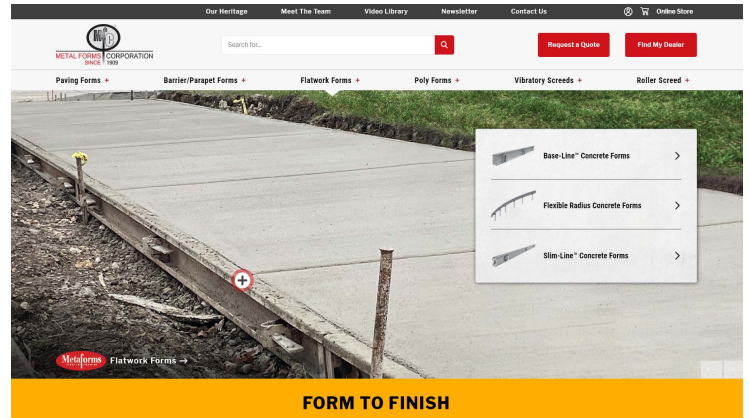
Our Heritage Meet The Team Video Library Newsletter Contact Us Online Store

MF METAL FORMS CORPORATION SINCE 1909

Search for...

Request a Quote

Find My Dealer

Paving Forms + Barrier/Parapet Forms + Flatwork Forms + Poly Forms + Vibratory Screeds + Roller Screed +

Base-Line™ Concrete Forms

Flexible Radius Concrete Forms

Slim-Line™ Concrete Forms

Metaforms Flatwork Forms →

FORM TO FINISH